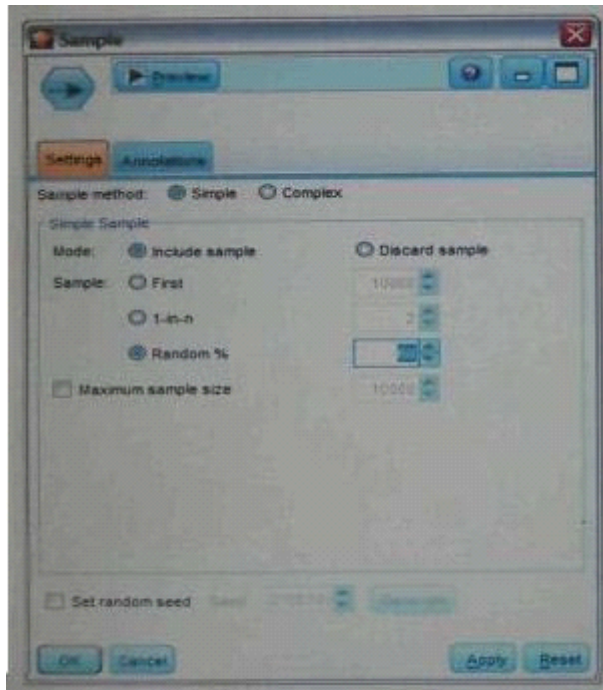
Sample

Preview

Settings Annotations

Sample method: Simple Complex

Simple Sample

Mode: Include sample Discard sample

Sample: First 10000

1-in-n 2

Random % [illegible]

Maximum sample size 10000

Set random seed Seed: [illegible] Generate

OK Cancel Apply Reset